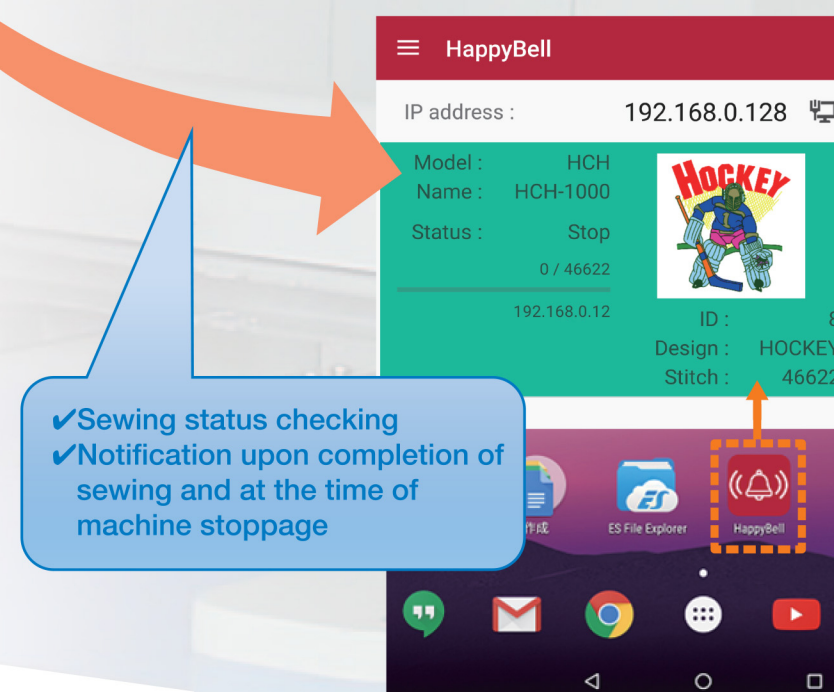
HappyBell

IP address : 192.168.0.128

Model : HCH
Name : HCH-1000
Status : Stop
0 / 46622
192.168.0.12

HOCKEY

ID : 8
Design : HOCKEY
Stitch : 46622

✔Sewing status checking
✔Notification upon completion of sewing and at the time of machine stoppage

作成
ES File Explorer
HappyBell